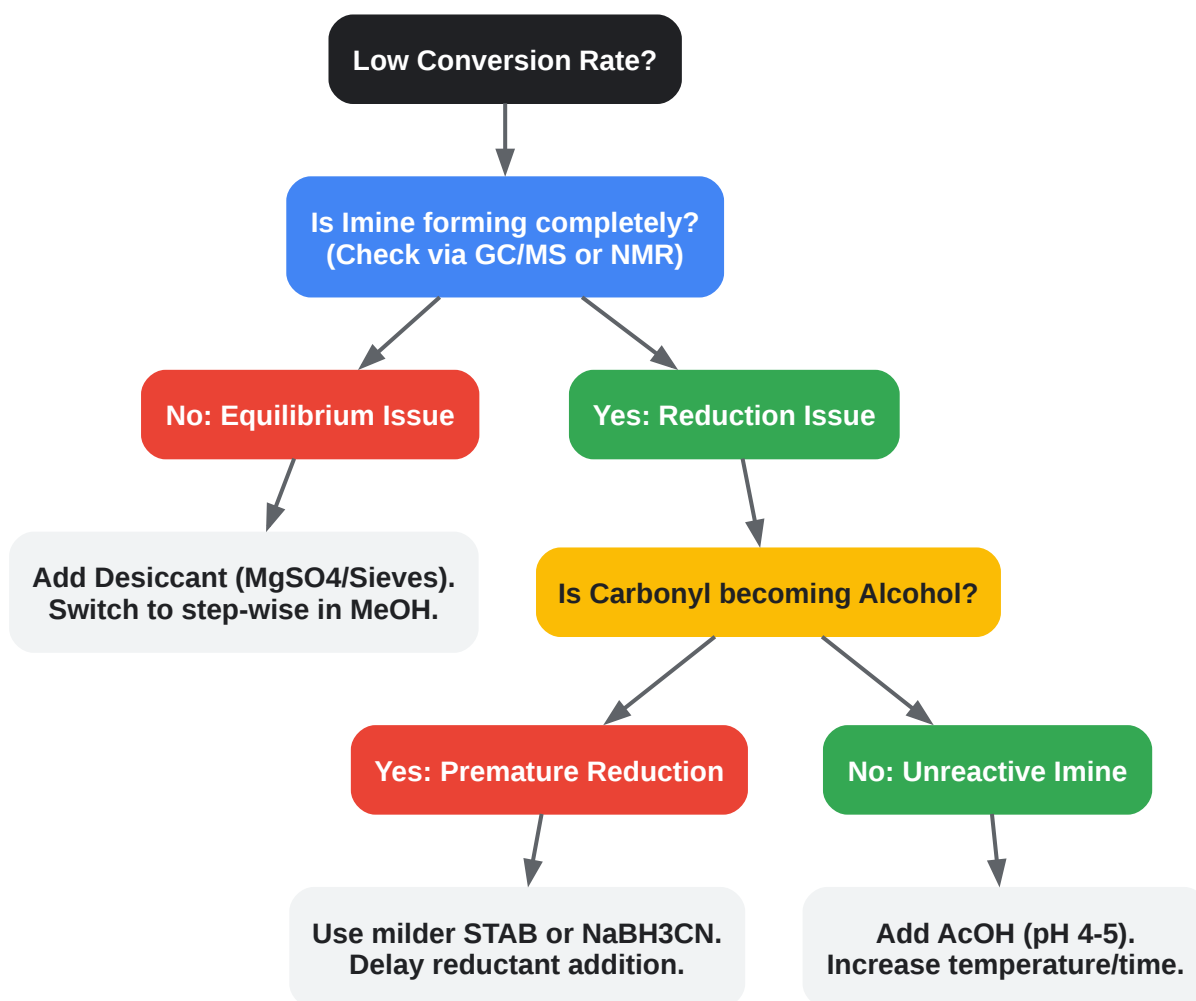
Low Conversion Rate?

Is Imine forming completely? (Check via GC/MS or NMR)

No: Equilibrium Issue

Yes: Reduction Issue

Add Desiccant (MgSO4/Sieves). Switch to step-wise in MeOH.

Is Carbonyl becoming Alcohol?

Yes: Premature Reduction

No: Unreactive Imine

Use milder STAB or NaBH3CN. Delay reductant addition.

Add AcOH (pH 4-5). Increase temperature/time.